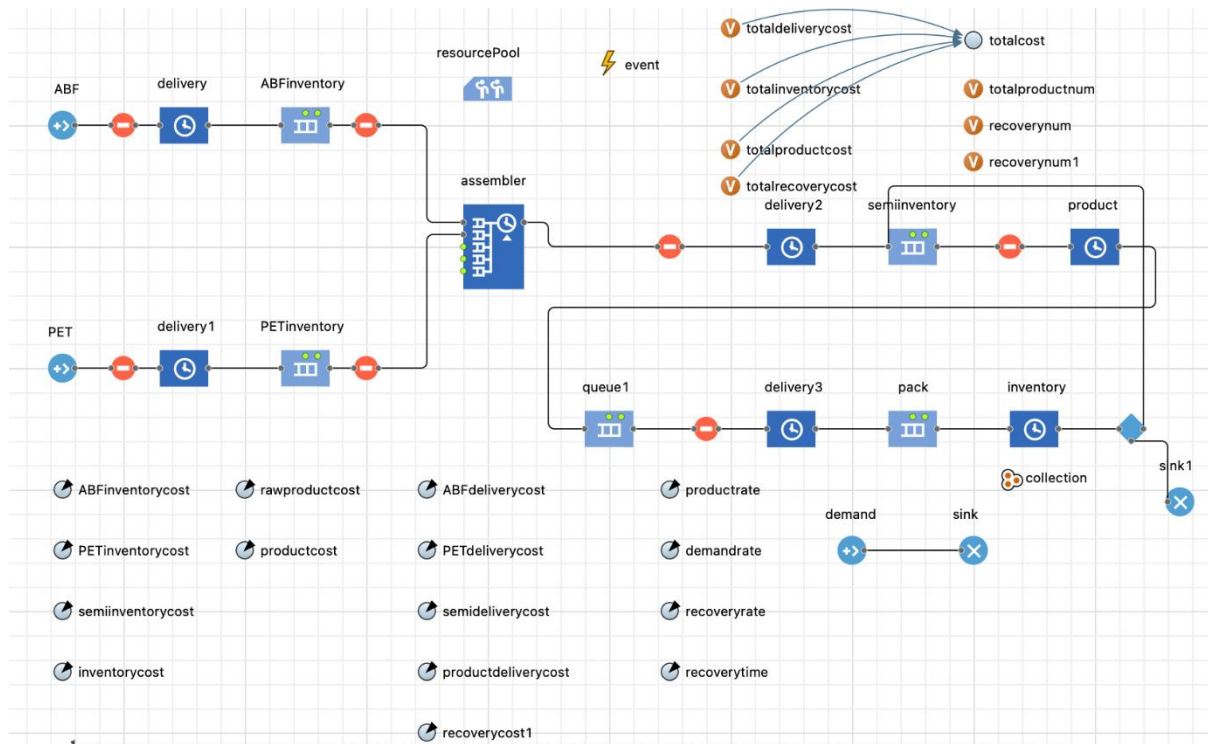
totaldeliverycost
totalcost
resourcePool
event
ABF
delivery
ABFinventory
totalinventorycost
totalproductnum
recoverynum
totalproductcost
recoverynum1
totalrecoverycost
assembler
delivery2
semiinventory
product
PET
delivery1
PETinventory
queue1
delivery3
pack
inventory
collection
sink1
ABFinventorycost
rawproductcost
ABFdeliverycost
productrate
demand
sink
PETinventorycost
productcost
PETdeliverycost
demandrate
semiinventorycost
semideliverycost
recoveryrate
inventorycost
productdeliverycost
recoverytime
recoverycost1